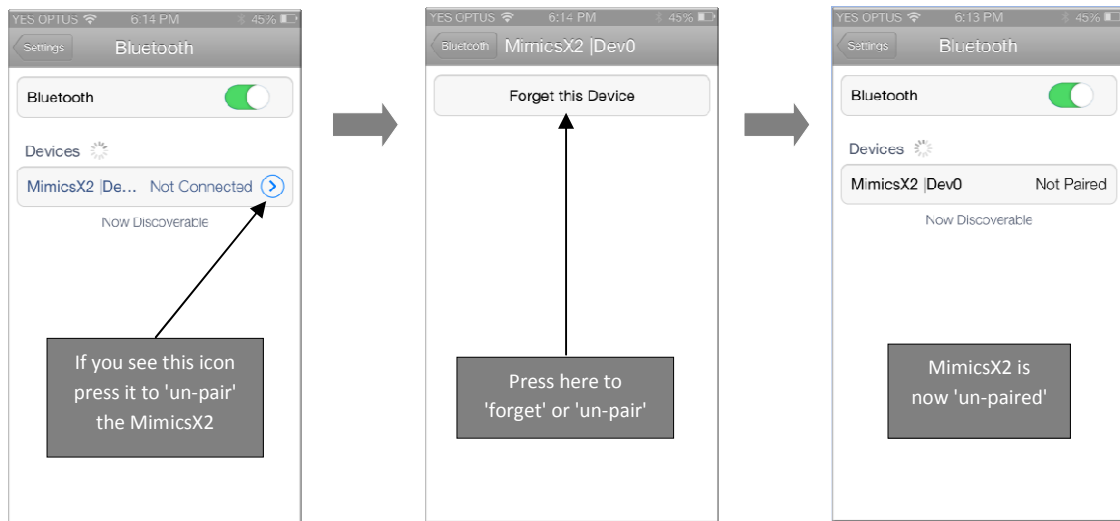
YES OPTUS 6:14 PM 45%
Settings Bluetooth
Bluetooth
Devices
MimicsX2 |De... Not Connected
Now Discoverable
If you see this icon press it to 'un-pair' the MimicsX2

YES OPTUS 6:14 PM 45%
Bluetooth MimicsX2 |Dev0
Forget this Device
Press here to 'forget' or 'un-pair'

YES OPTUS 6:13 PM 45%
Settings Bluetooth
Bluetooth
Devices
MimicsX2 |Dev0 Not Paired
Now Discoverable
MimicsX2 is now 'un-paired'